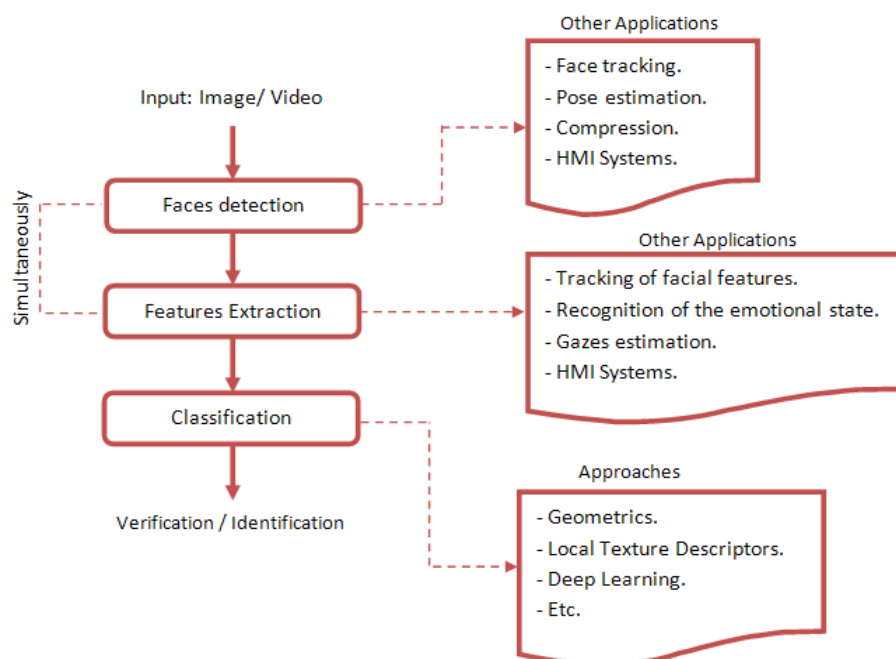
Input: Image/ Video

Faces detection

Features Extraction

Classification

Verification / Identification

Simultaneously

Other Applications

- Face tracking.
- Pose estimation.
- Compression.
- HMI Systems.

Other Applications

- Tracking of facial features.
- Recognition of the emotional state.
- Gazes estimation.
- HMI Systems.

Approaches

- Geometrics.
- Local Texture Descriptors.
- Deep Learning.
- Etc.